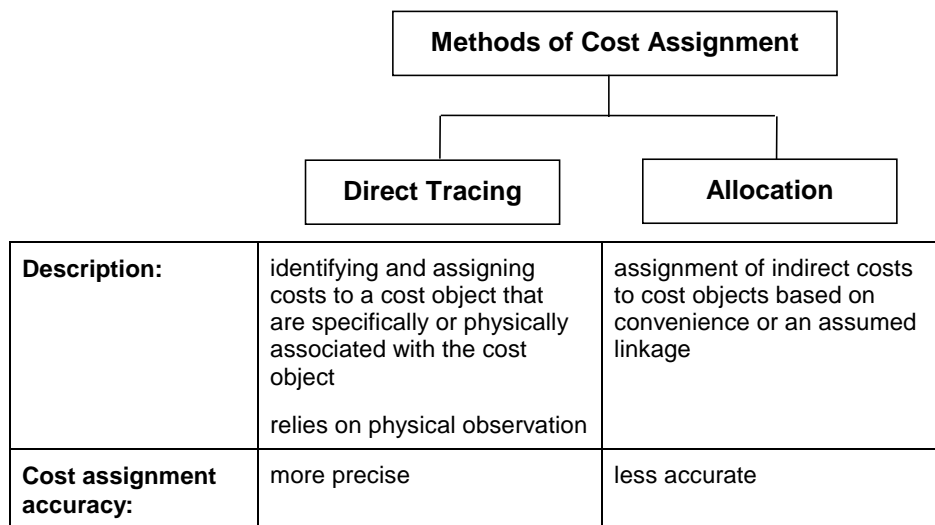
Methods of Cost Assignment

Direct Tracing

Allocation

| Description: | identifying and assigning costs to a cost object that are specifically or physically associated with the cost object<br><br>relies on physical observation | assignment of indirect costs to cost objects based on convenience or an assumed linkage |
|---|---|---|
| Cost assignment accuracy: | more precise | less accurate |